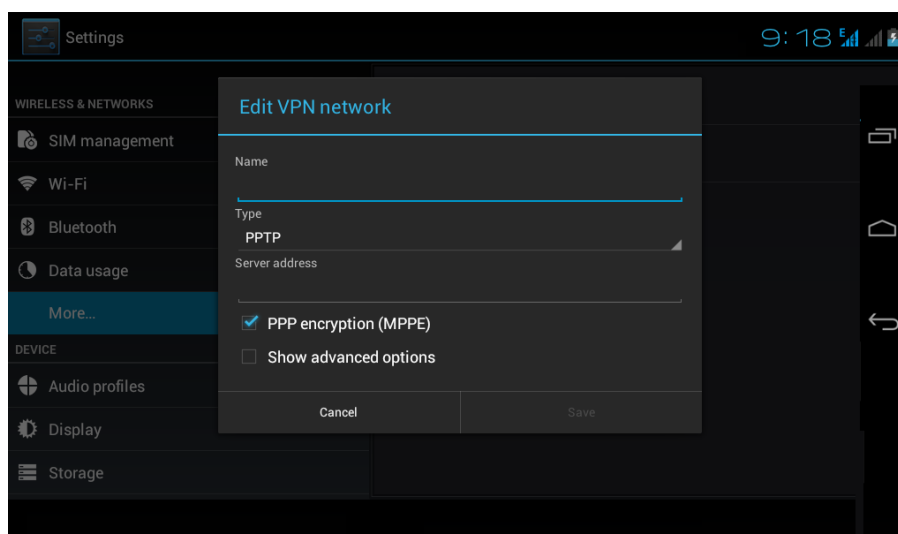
Settings

9:18

WIRELESS & NETWORKS

SIM management

Wi-Fi

Bluetooth

Data usage

More...

DEVICE

Audio profiles

Display

Storage

Edit VPN network

Name

Type

PPTP

Server address

PPP encryption (MPPE)

Show advanced options

Cancel

Save